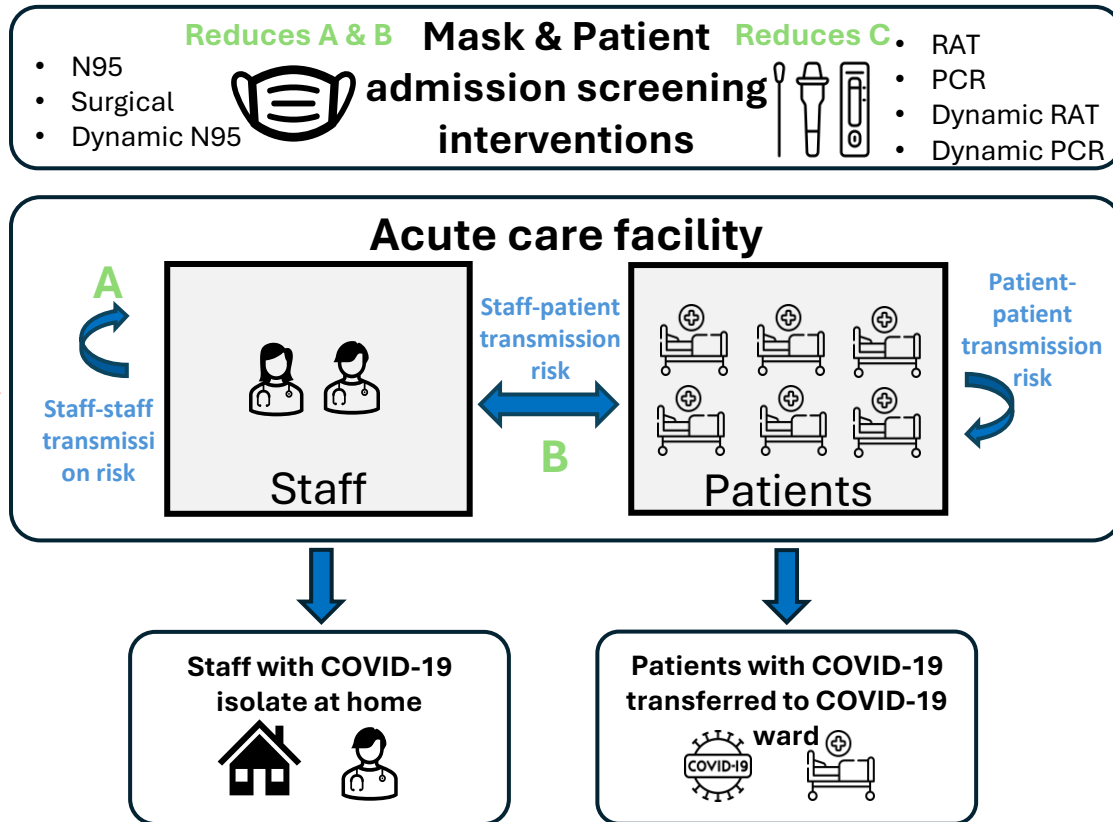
Reduces A & B

- N95
- Surgical
- Dynamic N95

Mask & Patient admission screening interventions

Reduces C

- RAT
- PCR
- Dynamic RAT
- Dynamic PCR

Acute care facility

A

Staff-staff transmission risk

Staff

Staff-patient transmission risk

B

Patients

Patient-patient transmission risk

Staff with COVID-19 isolate at home

Patients with COVID-19 transferred to COVID-19 ward

COVID-19